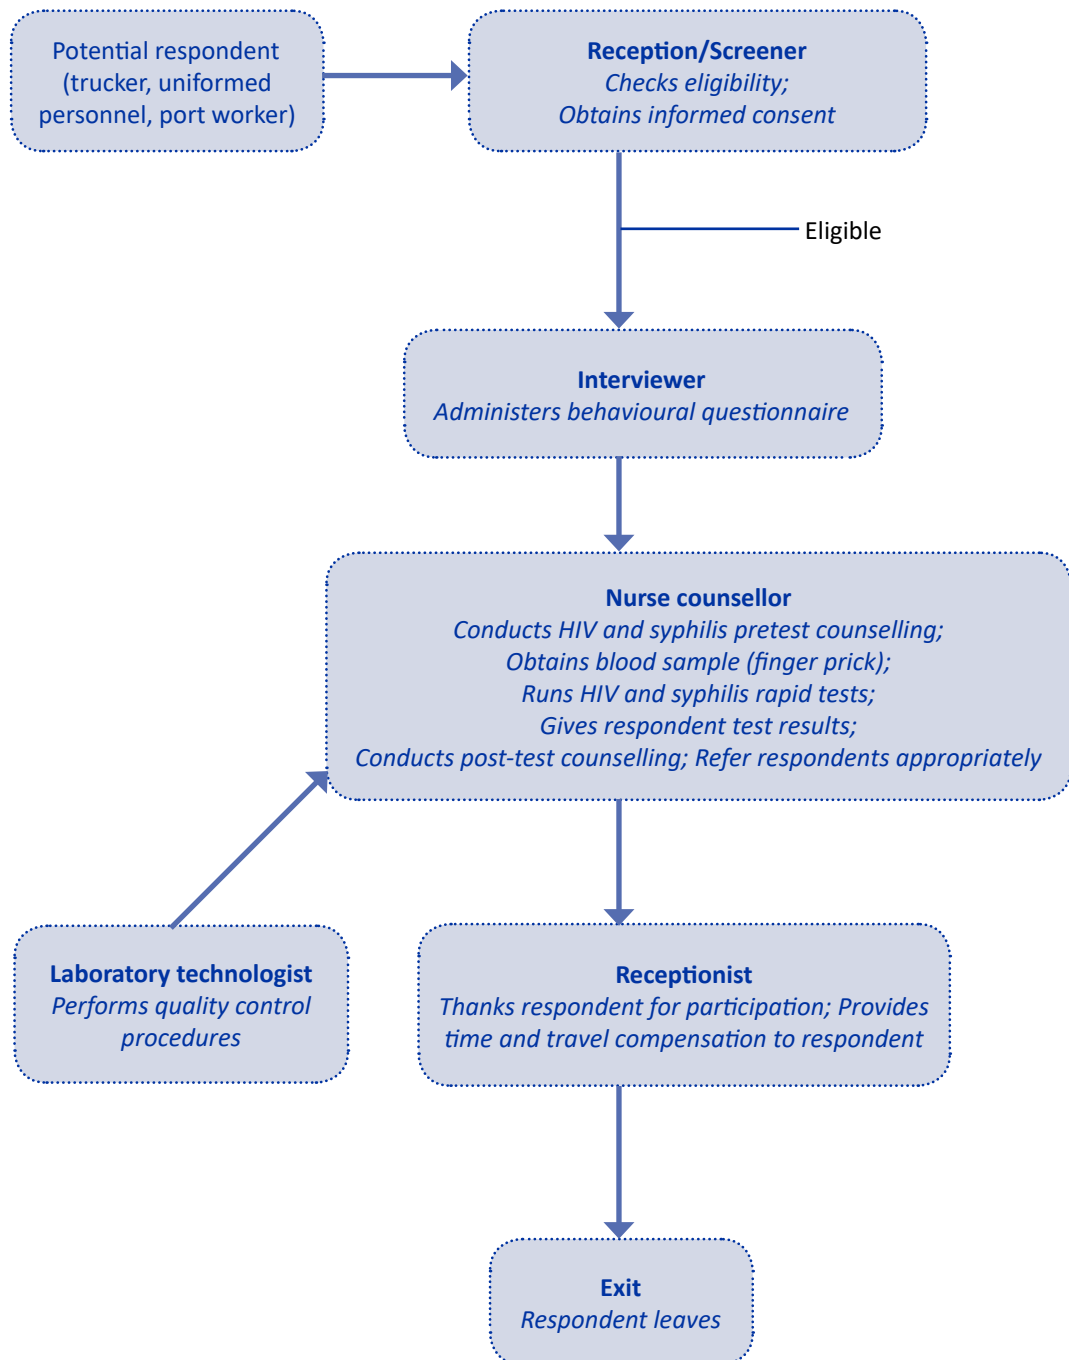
Potential respondent (trucker, uniformed personnel, port worker)

Reception/Screener
Checks eligibility;
Obtains informed consent

Eligible

Interviewer
Administers behavioural questionnaire

Nurse counsellor
Conducts HIV and syphilis pretest counselling;
Obtains blood sample (finger prick);
Runs HIV and syphilis rapid tests;
Gives respondent test results;
Conducts post-test counselling; Refer respondents appropriately

Laboratory technologist
Performs quality control procedures

Receptionist
Thanks respondent for participation; Provides time and travel compensation to respondent

Exit
Respondent leaves